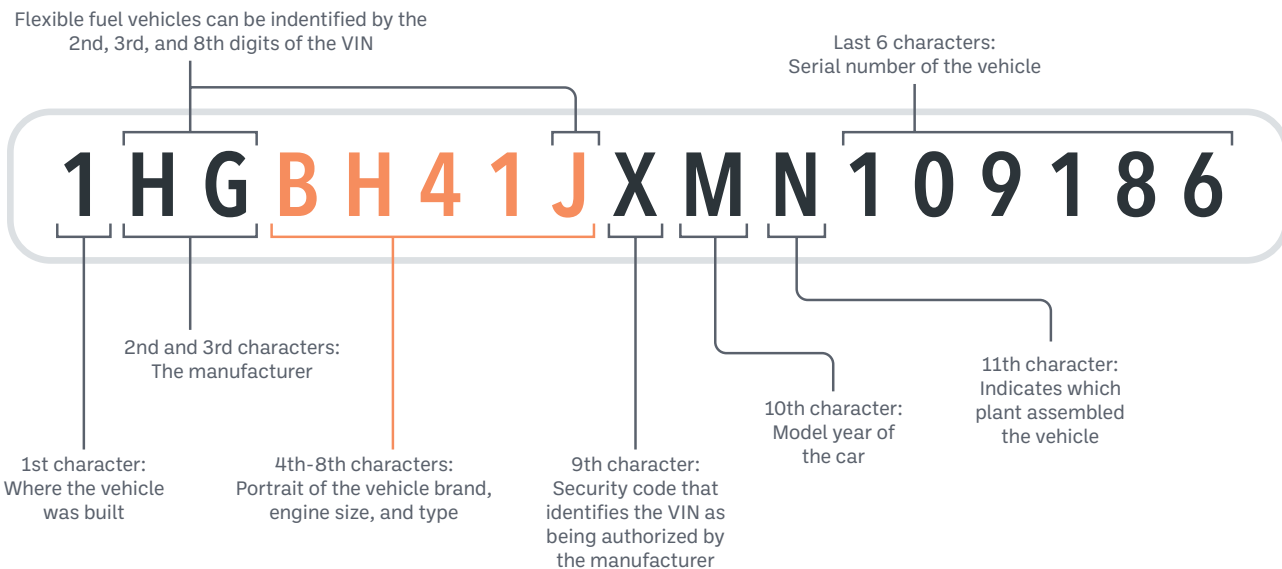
Flexible fuel vehicles can be indentified by the 2nd, 3rd, and 8th digits of the VIN

Last 6 characters:
Serial number of the vehicle

1 H G B H 4 1 J X M N 1 0 9 1 8 6

2nd and 3rd characters:
The manufacturer

11th character:
Indicates which plant assembled the vehicle

10th character:
Model year of the car

1st character:
Where the vehicle was built

4th-8th characters:
Portrait of the vehicle brand, engine size, and type

9th character:
Security code that identifies the VIN as being authorized by the manufacturer